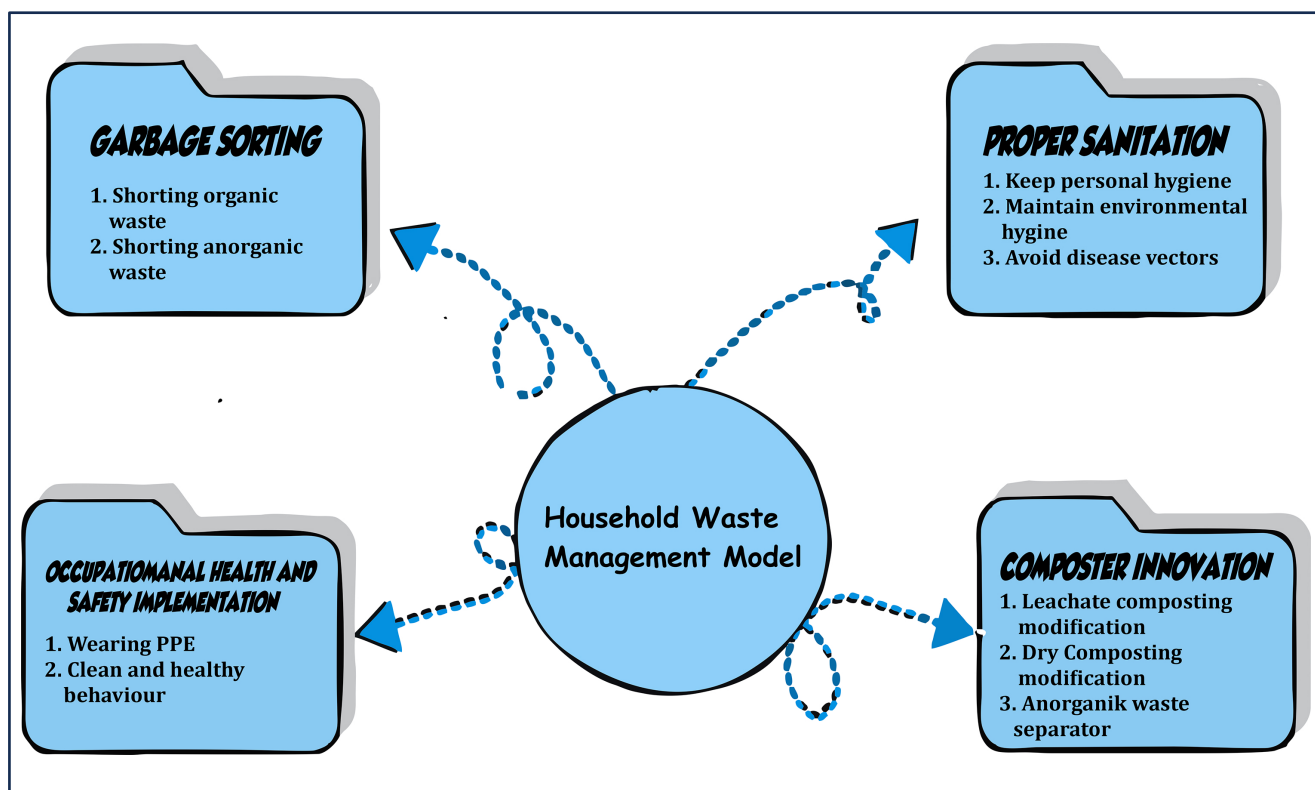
GARBAGE SORTING

1. Shorting organic waste
2. Shorting anorganic waste

PROPER SANITATION

1. Keep personal hygiene
2. Maintain environmental hygine
3. Avoid disease vectors

Household Waste Management Model

OCCUPATIOMANAL HEALTH AND SAFETY IMPLEMENTATION

1. Wearing PPE
2. Clean and healthy behaviour

COMPOSTER INNOVATION

1. Leachate composting modification
2. Dry Composting modification
3. Anorganik waste separator